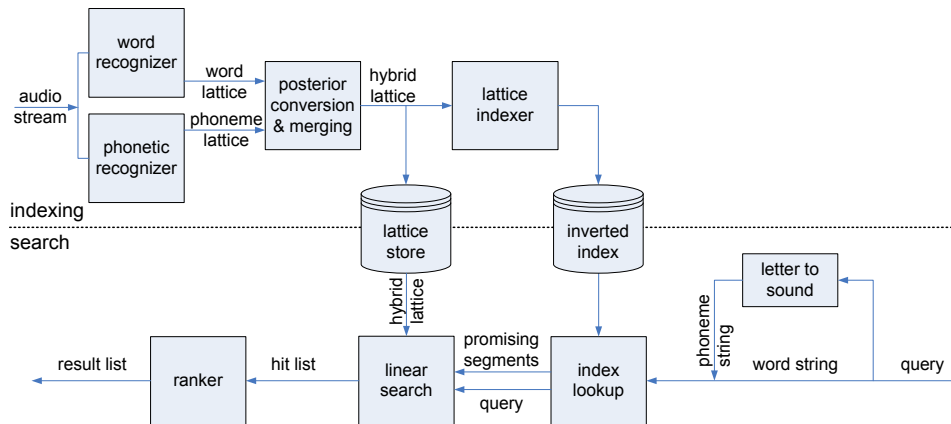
audio stream

word recognizer

phonetic recognizer

word lattice

phoneme lattice

posterior conversion & merging

hybrid lattice

lattice indexer

indexing

search

lattice store

inverted index

letter to sound

hybrid lattice

phoneme string

promising segments

result list

ranker

hit list

linear search

query

index lookup

word string

query